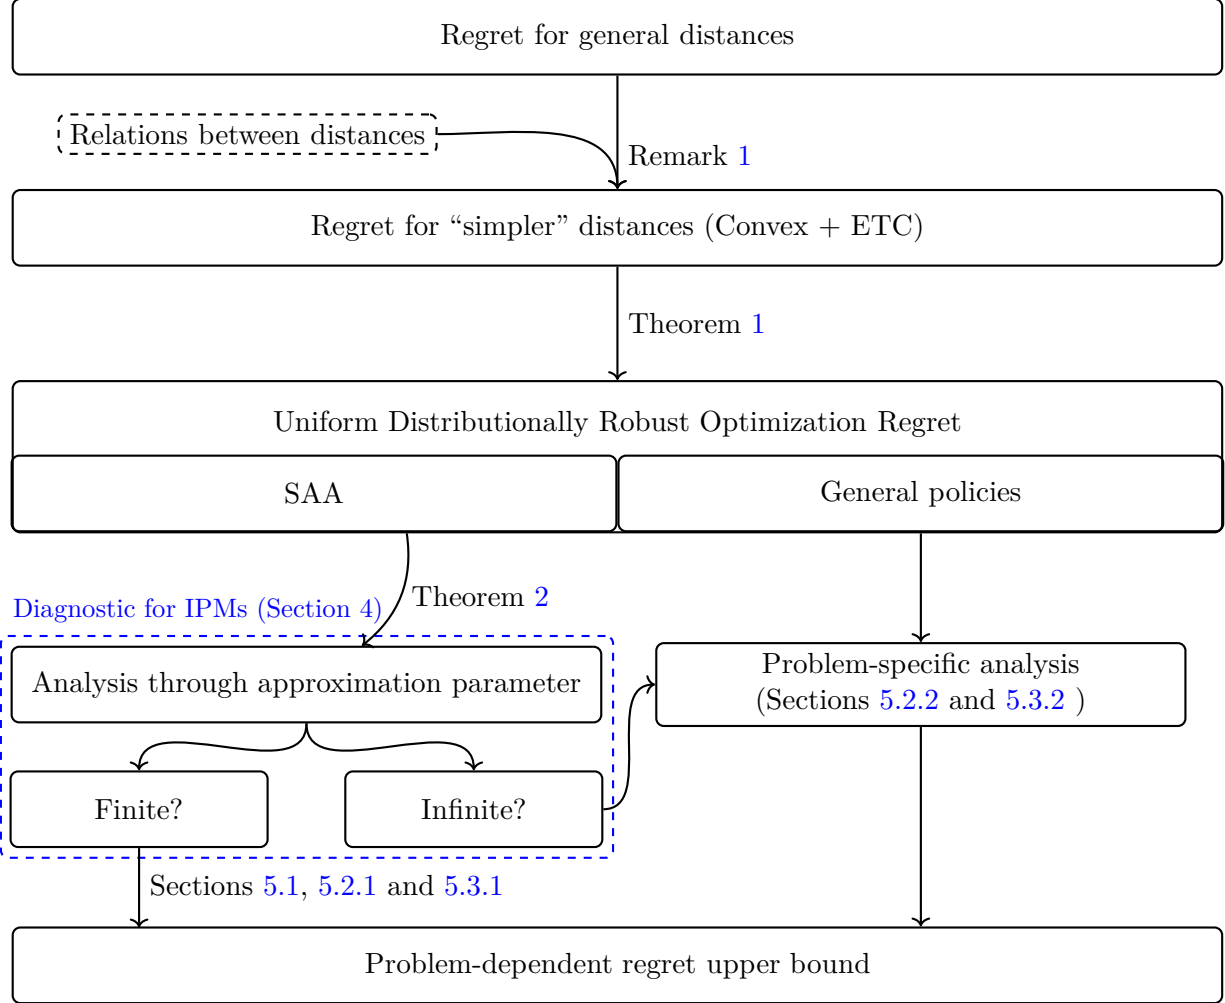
Regret for general distances

Relations between distances

Remark 1

Regret for “simpler” distances (Convex + ETC)

Theorem 1

Uniform Distributionally Robust Optimization Regret

SAA

General policies

Theorem 2

Diagnostic for IPMs (Section 4)

Analysis through approximation parameter

Problem-specific analysis (Sections 5.2.2 and 5.3.2 )

Finite?

Infinite?

Sections 5.1, 5.2.1 and 5.3.1

Problem-dependent regret upper bound